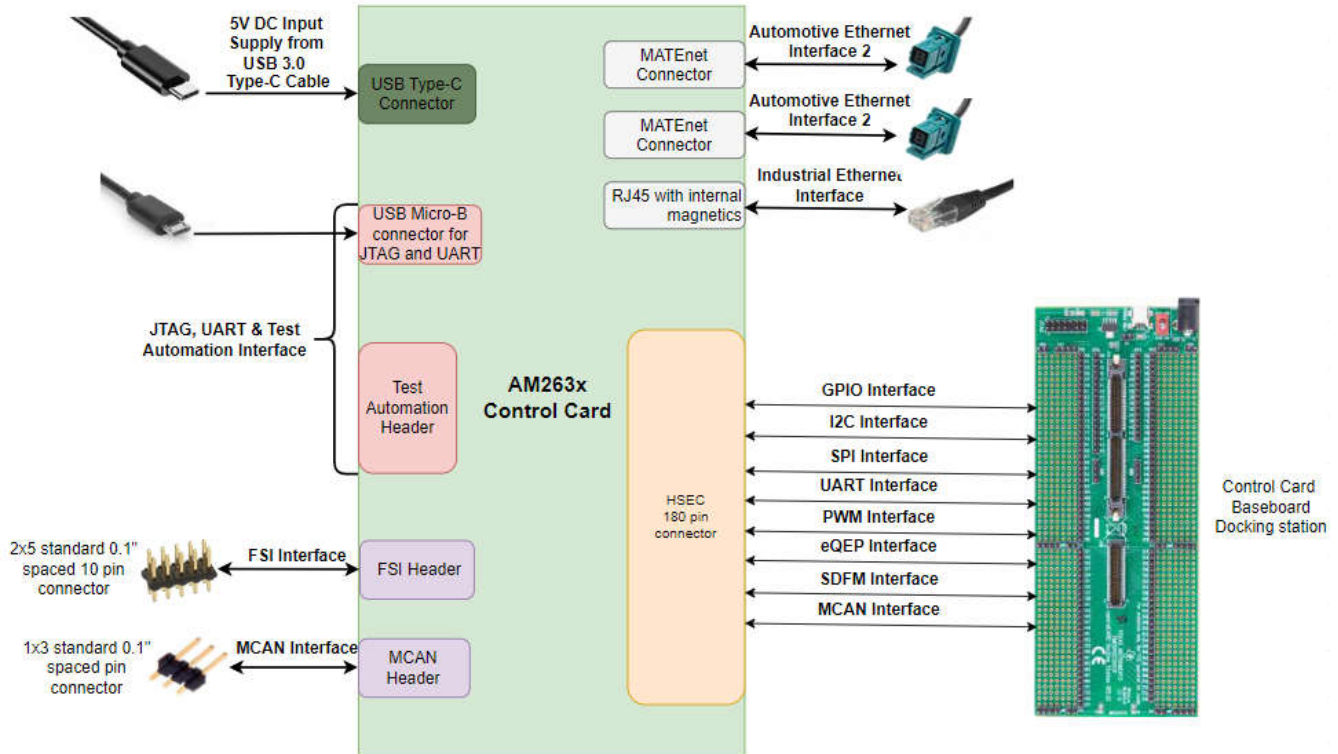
5V DC Input Supply from USB 3.0 Type-C Cable

USB Type-C Connector

MATEnet Connector

Automotive Ethernet Interface 2

MATEnet Connector

Automotive Ethernet Interface 2

RJ45 with internal magnetics

Industrial Ethernet Interface

USB Micro-B connector for JTAG and UART

JTAG, UART & Test Automation Interface

Test Automation Header

AM263x Control Card

HSEC 180 pin connector

GPIO Interface

I2C Interface

SPI Interface

UART Interface

PWM Interface

eQEP Interface

SDFM Interface

MCAN Interface

Control Card Baseboard Docking station

2x5 standard 0.1" spaced 10 pin connector

FSI Interface

FSI Header

1x3 standard 0.1" spaced pin connector

MCAN Interface

MCAN Header